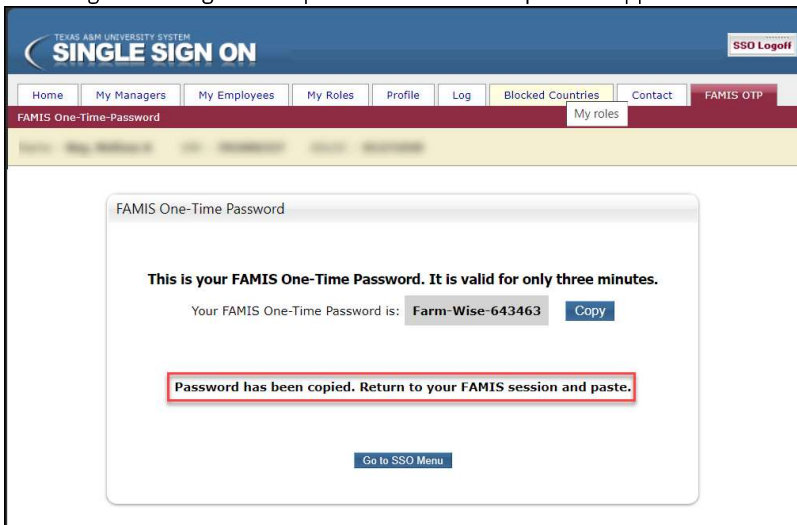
TEXAS A&M UNIVERSITY SYSTEM
SINGLE SIGN ON

SSO Logoff

Home | My Managers | My Employees | My Roles | Profile | Log | Blocked Countries | Contact | FAMIS OTP

My roles

FAMIS One-Time-Password

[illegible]

FAMIS One-Time Password

This is your FAMIS One-Time Password. It is valid for only three minutes.

Your FAMIS One-Time Password is: Farm-Wise-643463 Copy

Password has been copied. Return to your FAMIS session and paste.

Go to SSO Menu